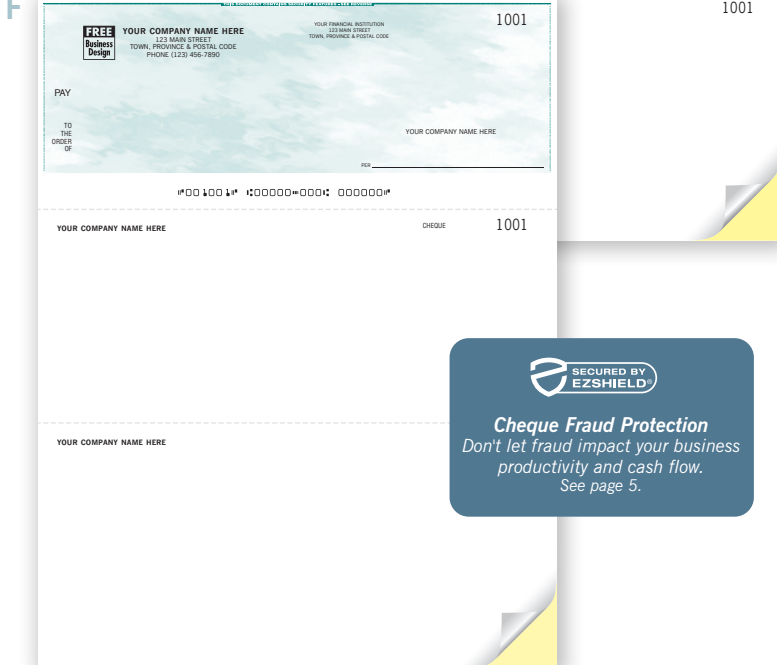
1001

FREE Business Design

YOUR COMPANY NAME HERE
123 MAIN STREET
TOWN, PROVINCE & POSTAL CODE
PHONE (123) 456-7890

YOUR FINANCIAL INSTITUTION
123 MAIN STREET
TOWN, PROVINCE & POSTAL CODE

1001

PAY

TO THE ORDER OF

YOUR COMPANY NAME HERE

PER

⑈001001⑈ ⑆00000⑉000⑆ 000000⑈

YOUR COMPANY NAME HERE

CHEQUE

1001

YOUR COMPANY NAME HERE

SECURED BY EZSHIELD®

Cheque Fraud Protection
Don't let fraud impact your business productivity and cash flow.
See page 5.